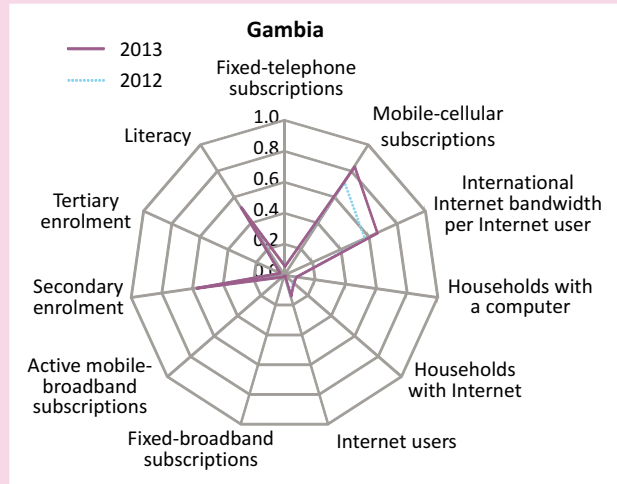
Gambia

2013
2012

Fixed-telephone subscriptions

Mobile-cellular subscriptions

International Internet bandwidth per Internet user

Households with a computer

Households with Internet

Internet users

Fixed-broadband subscriptions

Active mobile-broadband subscriptions

Secondary enrolment

Tertiary enrolment

Literacy

1.0
0.8
0.6
0.4
0.2
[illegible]